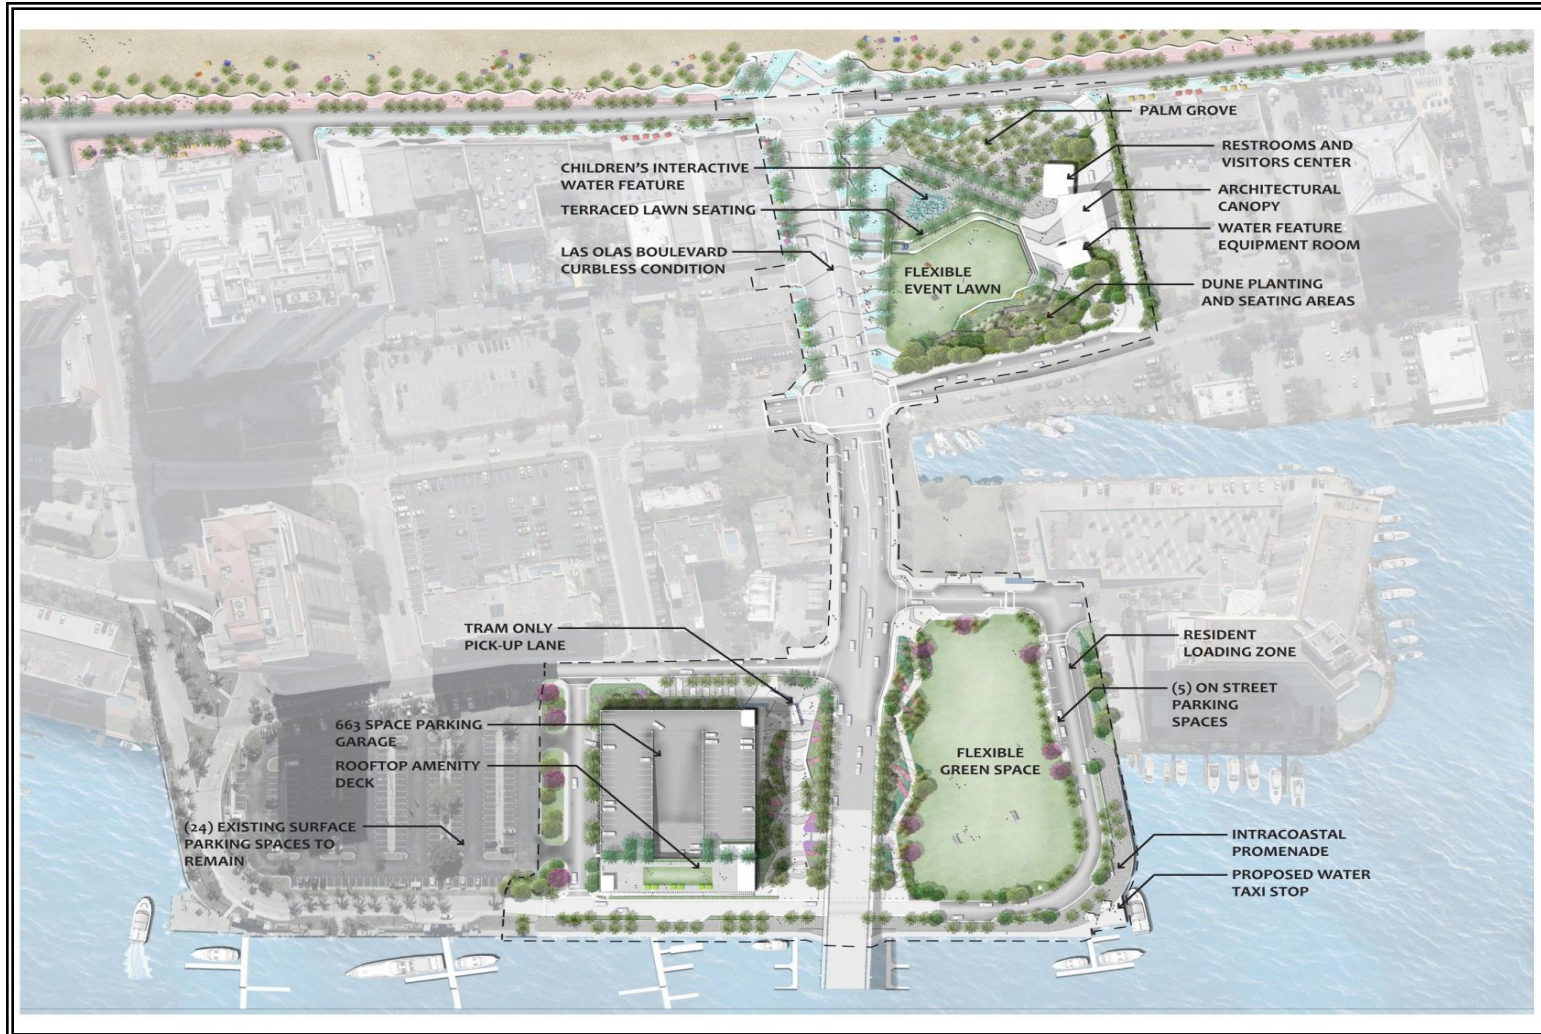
PALM GROVE

RESTROOMS AND VISITORS CENTER

CHILDREN'S INTERACTIVE WATER FEATURE

ARCHITECTURAL CANOPY

TERRACED LAWN SEATING

WATER FEATURE EQUIPMENT ROOM

LAS OLAS BOULEVARD CURBLESS CONDITION

FLEXIBLE EVENT LAWN

DUNE PLANTING AND SEATING AREAS

TRAM ONLY PICK-UP LANE

RESIDENT LOADING ZONE

(5) ON STREET PARKING SPACES

663 SPACE PARKING GARAGE

ROOFTOP AMENITY DECK

FLEXIBLE GREEN SPACE

(24) EXISTING SURFACE PARKING SPACES TO REMAIN

INTRACOASTAL PROMENADE

PROPOSED WATER TAXI STOP